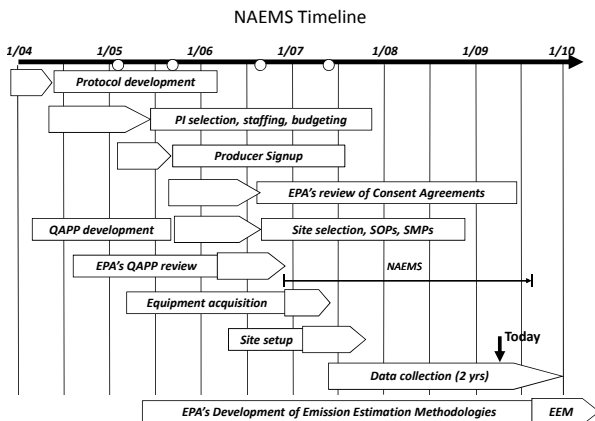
NAEMS Timeline

1/04

1/05

1/06

1/07

1/08

1/09

1/10

Protocol development

PI selection, staffing, budgeting

Producer Signup

EPA's review of Consent Agreements

QAPP development

Site selection, SOPs, SMPs

EPA's QAPP review

NAEMS

Equipment acquisition

Site setup

Today

Data collection (2 yrs)

EPA's Development of Emission Estimation Methodologies

EEM